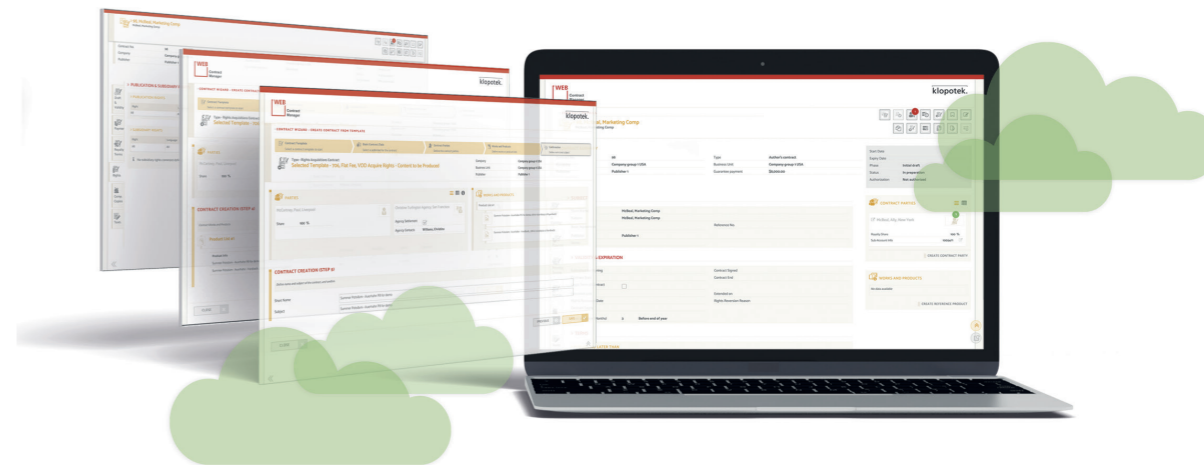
WEB Contract Manager

klopotek.

CONTRACT WIZARD - CREATE CONTRACT FROM TEMPLATE

Selected Template - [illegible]

PARTIES

CONTRACT CREATION (STEP 4)

CLOSE

at. Marketing Comp

EXPIRATION

CONTRACT PARTIES

WORKS AND PRODUCTS

CREATE CONTRACT PARTY

CREATE INTERESTED PRODUCT

Author's contract

Company group 1 USA

Publisher 1

McNeil, Marketing Comp

Before end of year